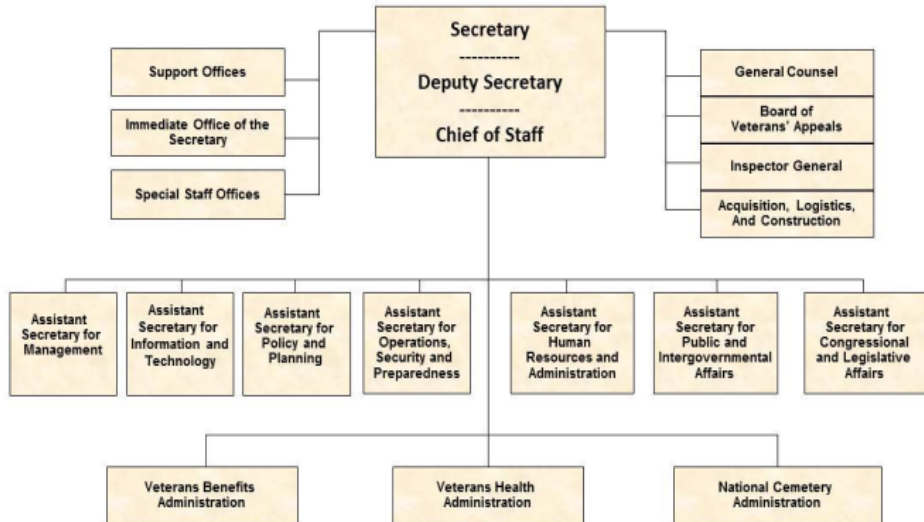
Secretary
----------
Deputy Secretary
----------
Chief of Staff

Support Offices

Immediate Office of the Secretary

Special Staff Offices

General Counsel

Board of Veterans' Appeals

Inspector General

Acquisition, Logistics, And Construction

Assistant Secretary for Management

Assistant Secretary for Information and Technology

Assistant Secretary for Policy and Planning

Assistant Secretary for Operations, Security and Preparedness

Assistant Secretary for Human Resources and Administration

Assistant Secretary for Public and Intergovernmental Affairs

Assistant Secretary for Congressional and Legislative Affairs

Veterans Benefits Administration

Veterans Health Administration

National Cemetery Administration